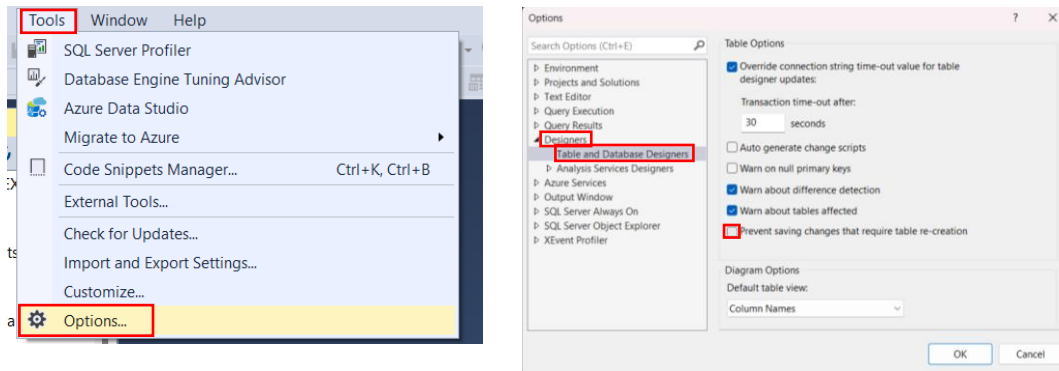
Tools Window Help

SQL Server Profiler
Database Engine Tuning Advisor
Azure Data Studio
Migrate to Azure
Code Snippets Manager... Ctrl+K, Ctrl+B
External Tools...
Check for Updates...
Import and Export Settings...
Customize...
Options...

Options ? ×

Search Options (Ctrl+E)

Environment
Projects and Solutions
Text Editor
Query Execution
Query Results
Designers
Table and Database Designers
Analysis Services Designers
Azure Services
Output Window
SQL Server Always On
SQL Server Object Explorer
XEvent Profiler

Table Options

Override connection string time-out value for table designer updates:

Transaction time-out after:

30 seconds

Auto generate change scripts
Warn on null primary keys
Warn about difference detection
Warn about tables affected
Prevent saving changes that require table re-creation

Diagram Options

Default table view:

Column Names

OK Cancel